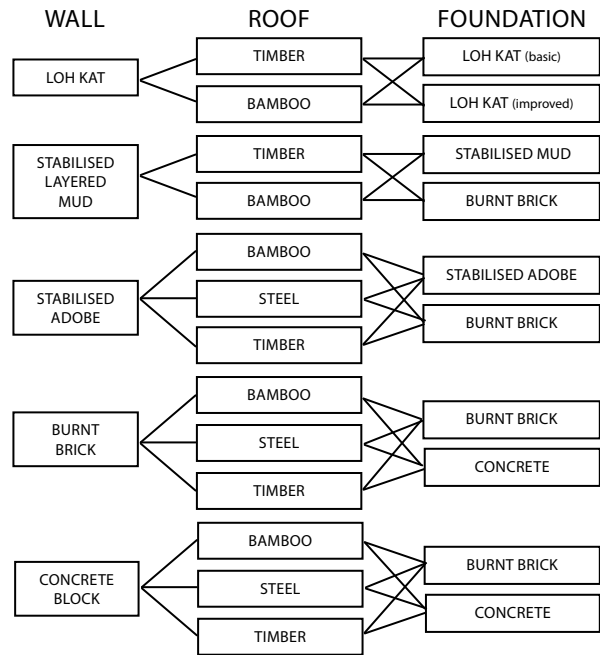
WALL

ROOF

FOUNDATION

LOH KAT

TIMBER

BAMBOO

LOH KAT (basic)

LOH KAT (improved)

STABILISED LAYERED MUD

TIMBER

BAMBOO

STABILISED MUD

BURNT BRICK

STABILISED ADOBE

BAMBOO

STEEL

TIMBER

STABILISED ADOBE

BURNT BRICK

BURNT BRICK

BAMBOO

STEEL

TIMBER

BURNT BRICK

CONCRETE

CONCRETE BLOCK

BAMBOO

STEEL

TIMBER

BURNT BRICK

CONCRETE